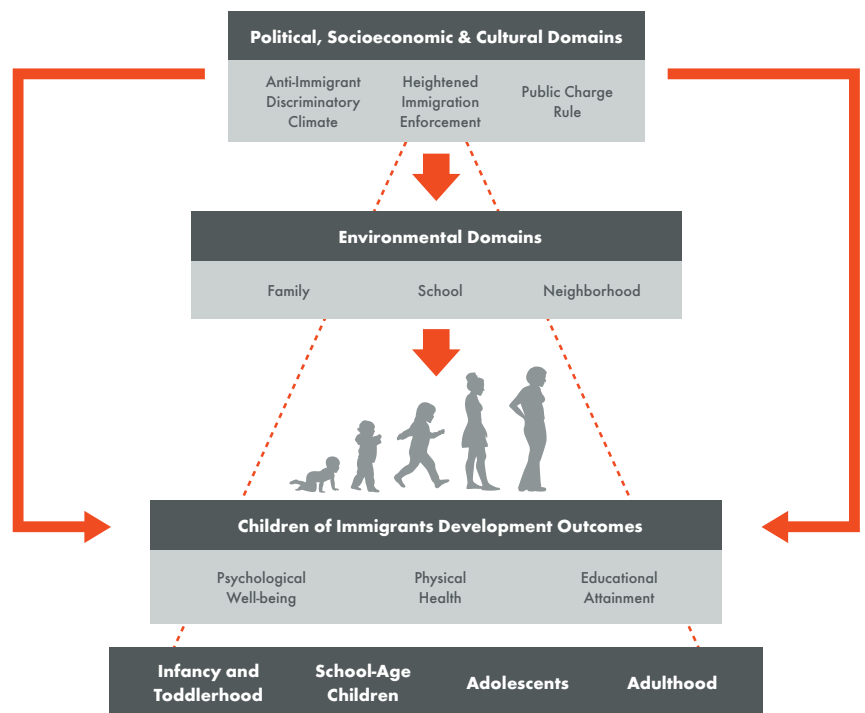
Political, Socioeconomic & Cultural Domains

Anti-Immigrant Discriminatory Climate

Heightened Immigration Enforcement

Public Charge Rule

Environmental Domains

Family

School

Neighborhood

Children of Immigrants Development Outcomes

Psychological Well-being

Physical Health

Educational Attainment

Infancy and Toddlerhood

School-Age Children

Adolescents

Adulthood